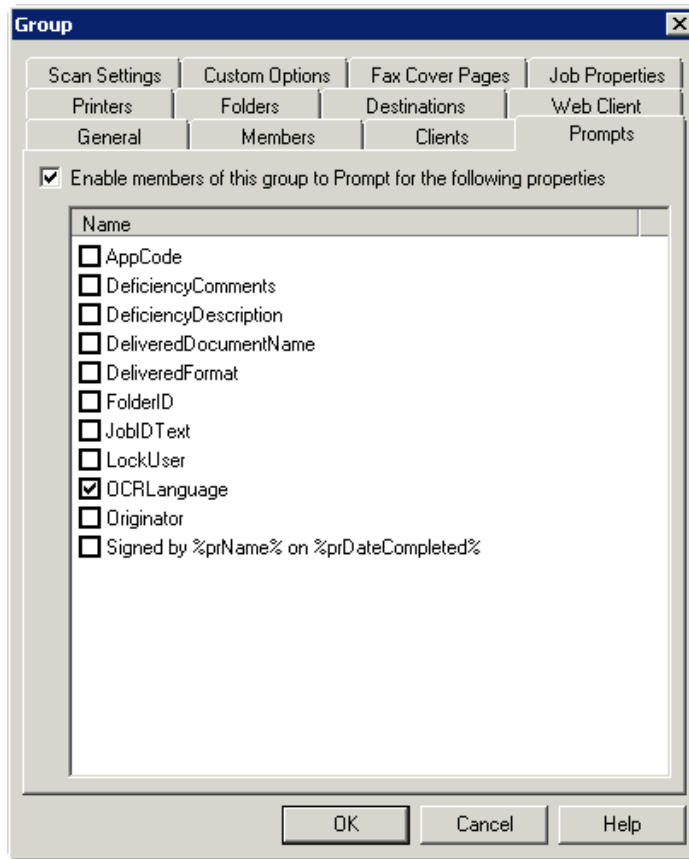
Group

Scan Settings | Custom Options | Fax Cover Pages | Job Properties
Printers | Folders | Destinations | Web Client
General | Members | Clients | Prompts

☑ Enable members of this group to Prompt for the following properties

Name

☐ AppCode
☐ DeficiencyComments
☐ DeficiencyDescription
☐ DeliveredDocumentName
☐ DeliveredFormat
☐ FolderID
☐ JobIDText
☐ LockUser
☑ OCRLanguage
☐ Originator
☐ Signed by %prName% on %prDateCompleted%

OK | Cancel | Help